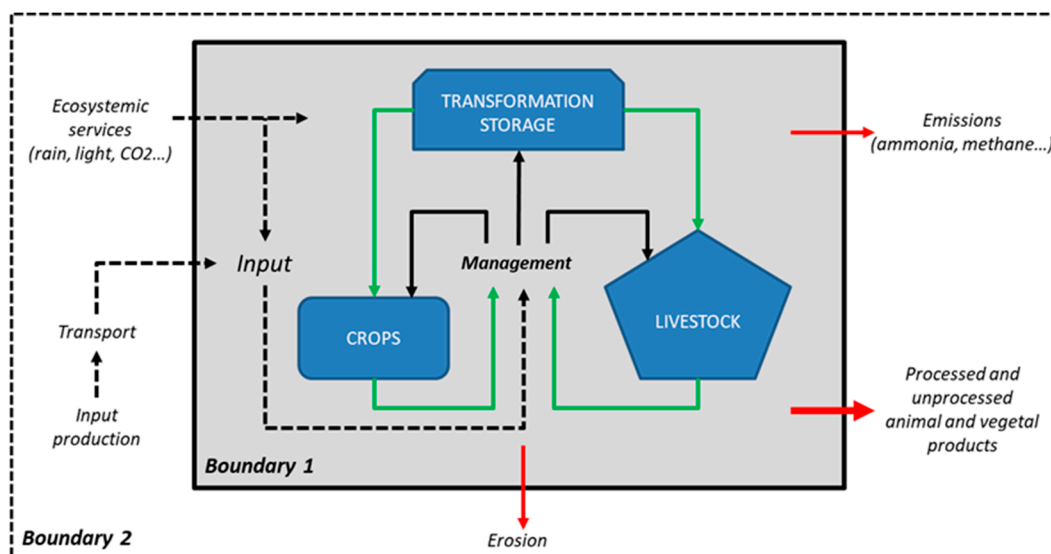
Ecosystemic services (rain, light, CO2…)

TRANSFORMATION STORAGE

Emissions (ammonia, methane…)

Input

Management

Transport

CROPS

LIVESTOCK

Input production

Processed and unprocessed animal and vegetal products

Boundary 1

Boundary 2

Erosion